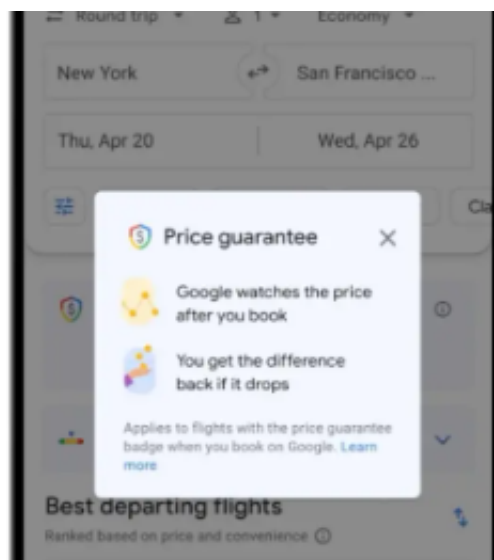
Round trip 1 Economy

New York

San Francisco ...

Thu, Apr 20

Wed, Apr 26

Cla

Price guarantee

Google watches the price after you book

You get the difference back if it drops

Applies to flights with the price guarantee badge when you book on Google. Learn more

Best departing flights

Ranked based on price and convenience